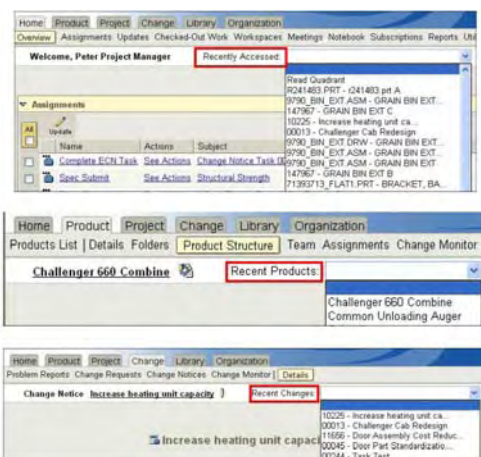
Home Product Project Change Library Organization

Overview | Assignments Updates Checked-Out Work Workspaces Meetings Notebook Subscriptions Reports Uti

Welcome, Peter Project Manager

Recently Accessed:

Read Quadrant
R241483.PRT - r241483.prt A
9790_BIN_EXT.ASM - GRAIN BIN EXT...
147967 - GRAIN BIN EXT C
10225 - Increase heating unit ca...
00013 - Challenger Cab Redesign
9790_BIN_EXT.DRW - GRAIN BIN EXT...
9790_BIN_EXT.ASM - GRAIN BIN EXT...
9790_BIN_EXT.ASM - GRAIN BIN EXT...
147967 - GRAIN BIN EXT B
71393713_FLAT1.PRT - BRACKET, BA...

Assignments

All

Update

| Name | Actions | Subject |
|---|---|---|
| Complete ECN Task | See Actions | Change Notice Task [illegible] |
| Spec Submit | See Actions | Structural Strength |

Home Product Project Change Library Organization

Products List | Details Folders | Product Structure | Team Assignments Change Monitor

Challenger 660 Combine

Recent Products:

Challenger 660 Combine
Common Unloading Auger

Home Product Project Change Library Organization

Problem Reports Change Requests Change Notices Change Monitor | Details

Change Notice Increase heating unit capacity

Recent Changes:

10225 - Increase heating unit ca...
00013 - Challenger Cab Redesign
11656 - Door Assembly Cost Reduc...
00045 - Door Part Standardizatio...
00244 - Task Test

Increase heating unit capaci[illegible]